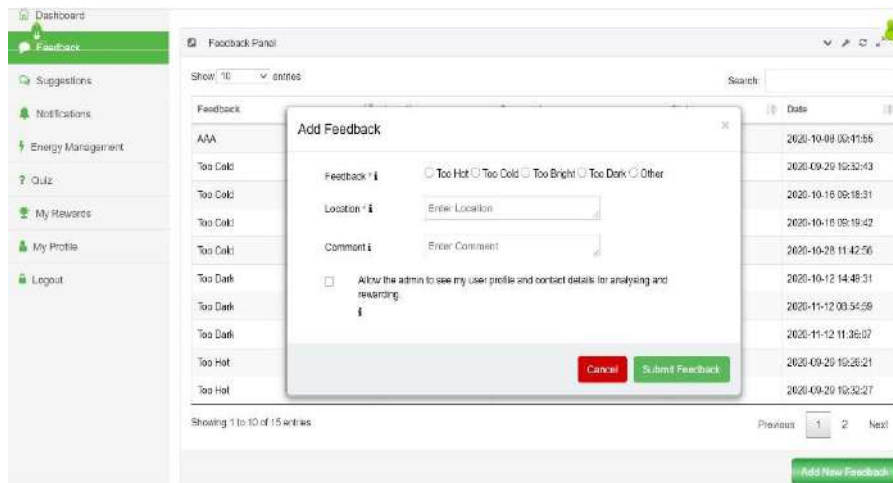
Dashboard
Feedback
Suggestions
Notifications
Energy Management
Quiz
My Rewards
My Profile
Logout

Feedback Panel

Show 10 entries

Search:

| Feedback | Date |
|---|---|
| AAA | 2020-10-08 09:41:55 |
| Too Cold | 2020-09-29 19:32:43 |
| Too Cold | 2020-10-16 09:18:31 |
| Too Cold | 2020-10-16 09:19:42 |
| Too Cold | 2020-10-28 11:42:56 |
| Too Dark | 2020-10-12 14:48:31 |
| Too Dark | 2020-11-12 08:54:59 |
| Too Dark | 2020-11-12 11:36:07 |
| Too Hot | 2020-09-29 19:28:21 |
| Too Hot | 2020-09-29 19:32:27 |

Showing 1 to 10 of 15 entries

Previous 1 2 Next

Add New Feedback

Add Feedback

×

Feedback * i
Too Hot Too Cold Too Bright Too Dark Other

Location * i
Enter Location

Comment i
Enter Comment

Allow the admin to see my user profile and contact details for analysing and rewarding.
i

Cancel
Submit Feedback